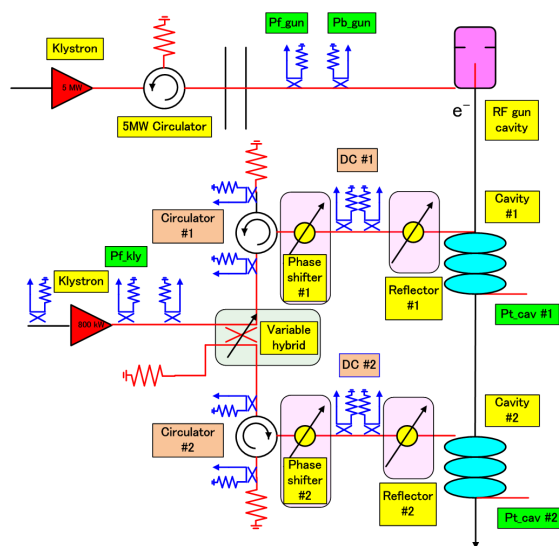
Klystron

5 MW

5MW Circulator

Pf_gun

Pb_gun

e⁻

RF gun cavity

DC #1

Circulator #1

Pf_kly

Klystron

800 kW

Phase shifter #1

Reflector #1

Cavity #1

Pt_cav #1

Variable hybrid

DC #2

Circulator #2

Phase shifter #2

Reflector #2

Cavity #2

Pt_cav #2